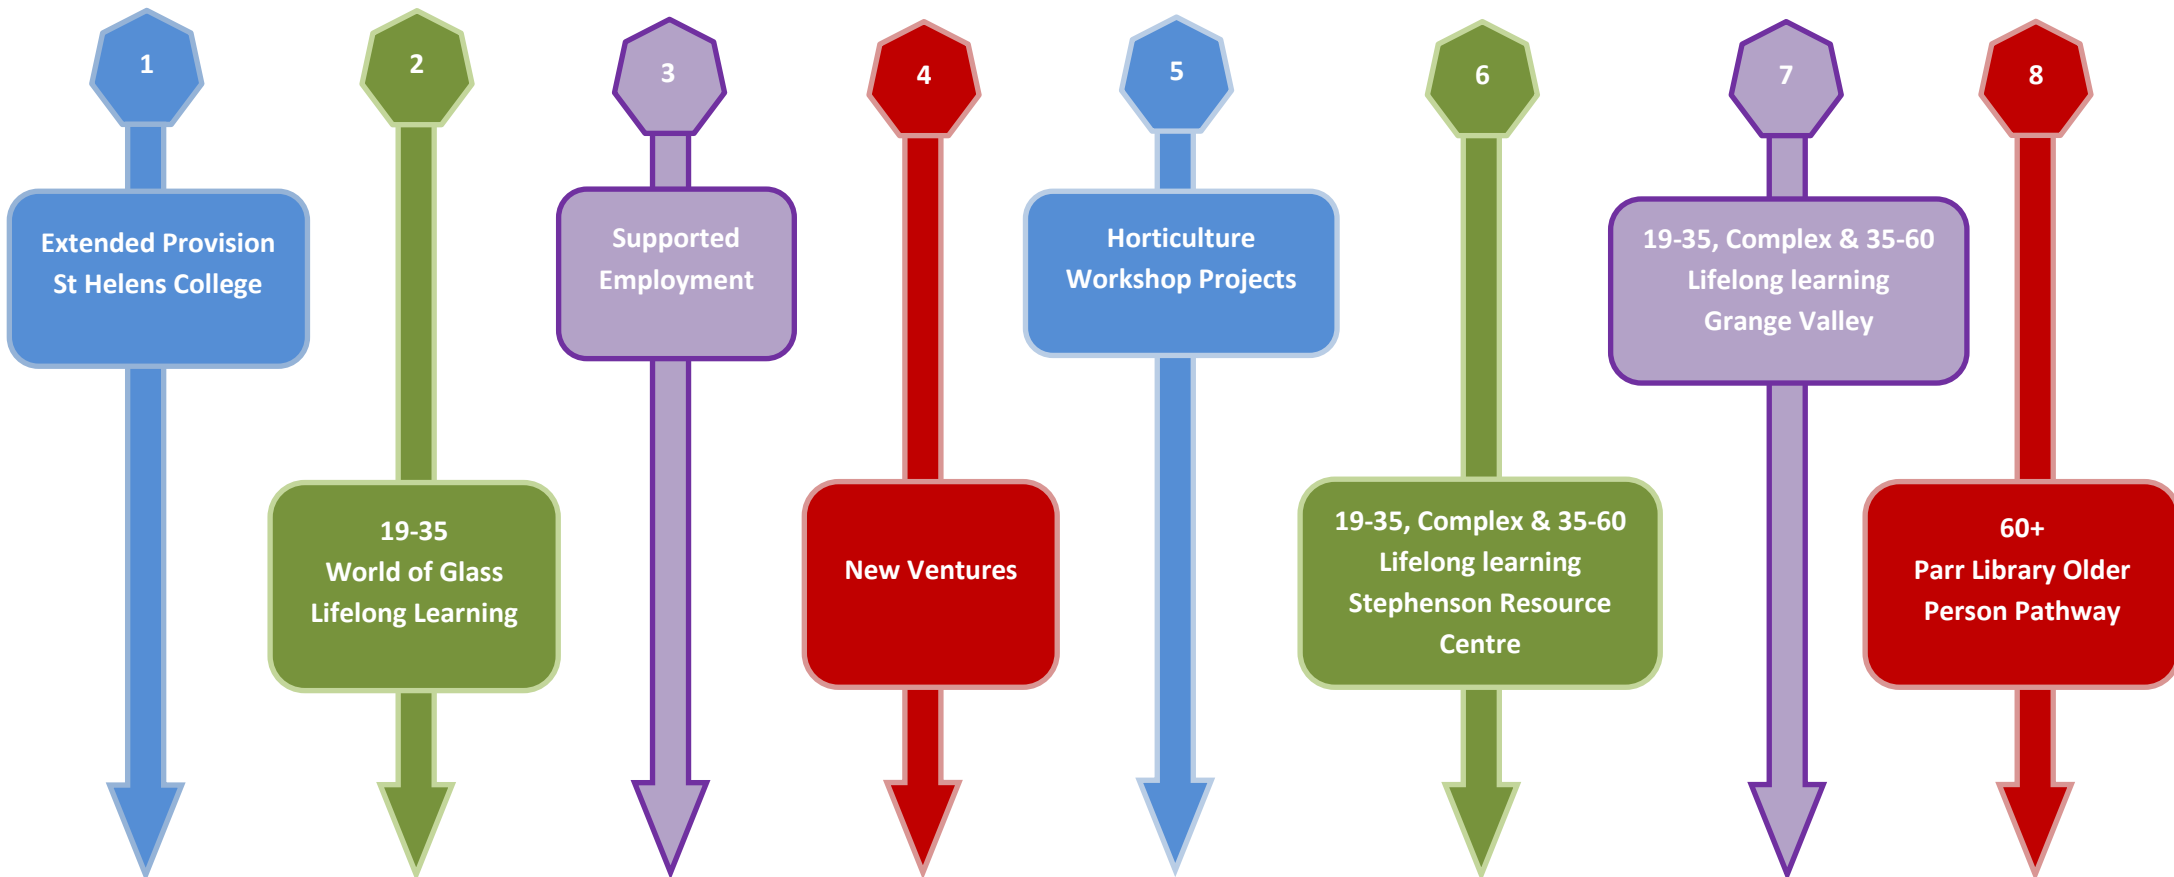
1

Extended Provision St Helens College

2

19-35 World of Glass Lifelong Learning

3

Supported Employment

4

New Ventures

5

Horticulture Workshop Projects

6

19-35, Complex & 35-60 Lifelong learning Stephenson Resource Centre

7

19-35, Complex & 35-60 Lifelong learning Grange Valley

8

60+ Parr Library Older Person Pathway